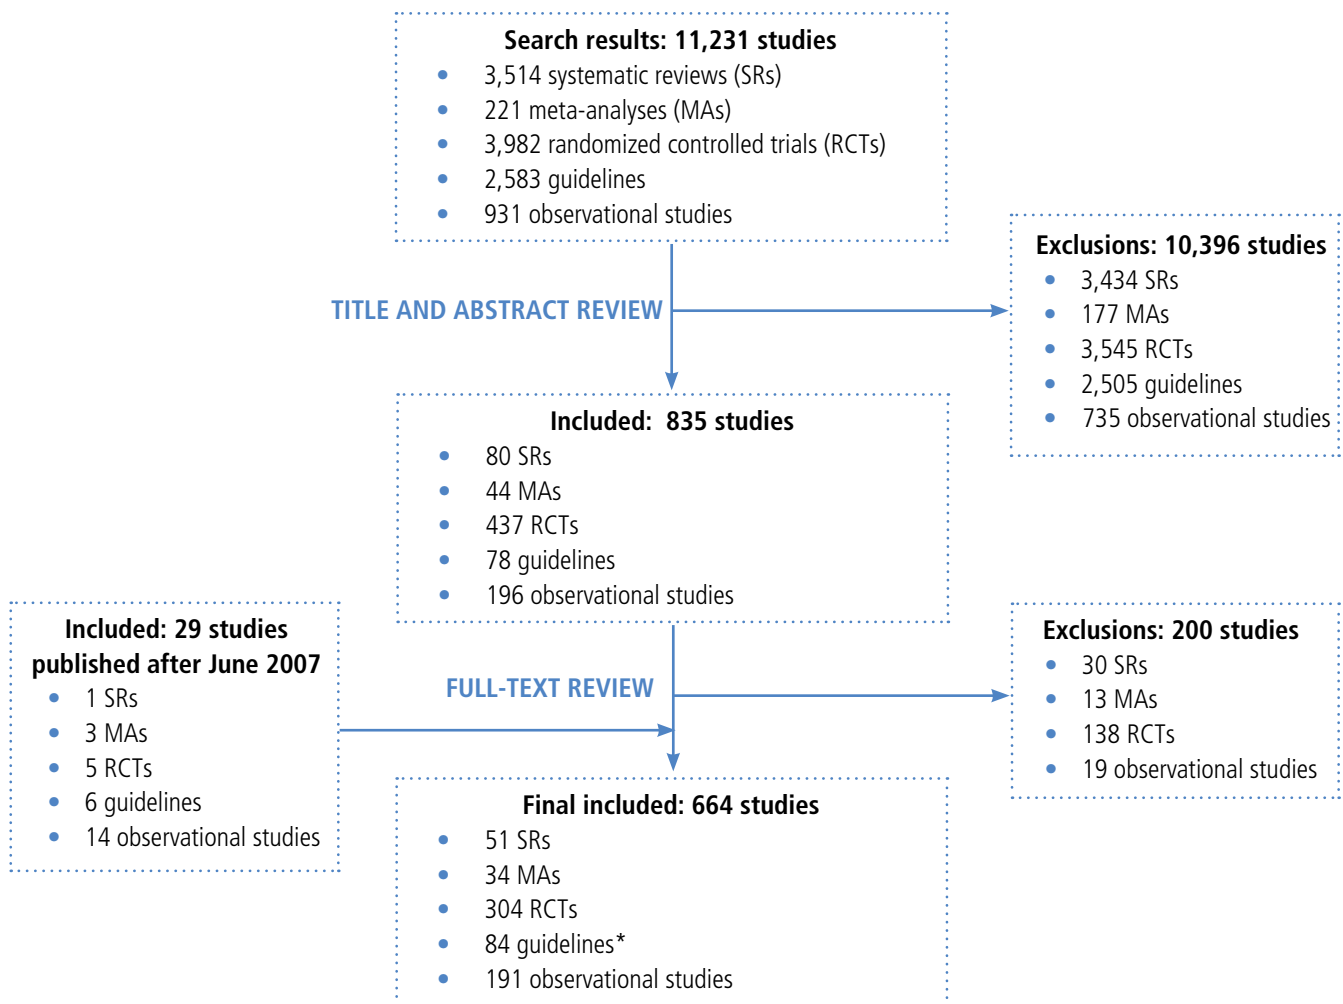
Search results: 11,231 studies
- 3,514 systematic reviews (SRs)
- 221 meta-analyses (MAs)
- 3,982 randomized controlled trials (RCTs)
- 2,583 guidelines
- 931 observational studies

TITLE AND ABSTRACT REVIEW

Exclusions: 10,396 studies
- 3,434 SRs
- 177 MAs
- 3,545 RCTs
- 2,505 guidelines
- 735 observational studies

Included: 835 studies
- 80 SRs
- 44 MAs
- 437 RCTs
- 78 guidelines
- 196 observational studies

Included: 29 studies published after June 2007
- 1 SRs
- 3 MAs
- 5 RCTs
- 6 guidelines
- 14 observational studies

FULL-TEXT REVIEW

Exclusions: 200 studies
- 30 SRs
- 13 MAs
- 138 RCTs
- 19 observational studies

Final included: 664 studies
- 51 SRs
- 34 MAs
- 304 RCTs
- 84 guidelines*
- 191 observational studies